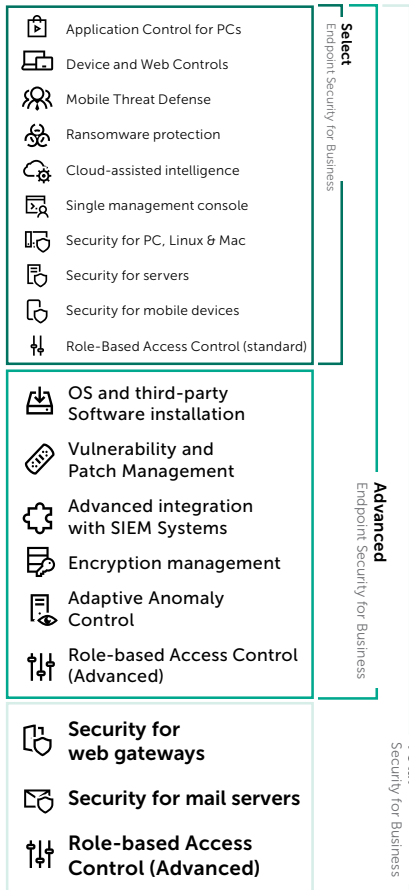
Application Control for PCs
Device and Web Controls
Mobile Threat Defense
Ransomware protection
Cloud-assisted intelligence
Single management console
Security for PC, Linux & Mac
Security for servers
Security for mobile devices
Role-Based Access Control (standard)

Select
Endpoint Security for Business

OS and third-party Software installation
Vulnerability and Patch Management
Advanced integration with SIEM Systems
Encryption management
Adaptive Anomaly Control
Role-based Access Control (Advanced)

Advanced
Endpoint Security for Business

Security for web gateways
Security for mail servers
Role-based Access Control (Advanced)

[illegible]
Security for Business